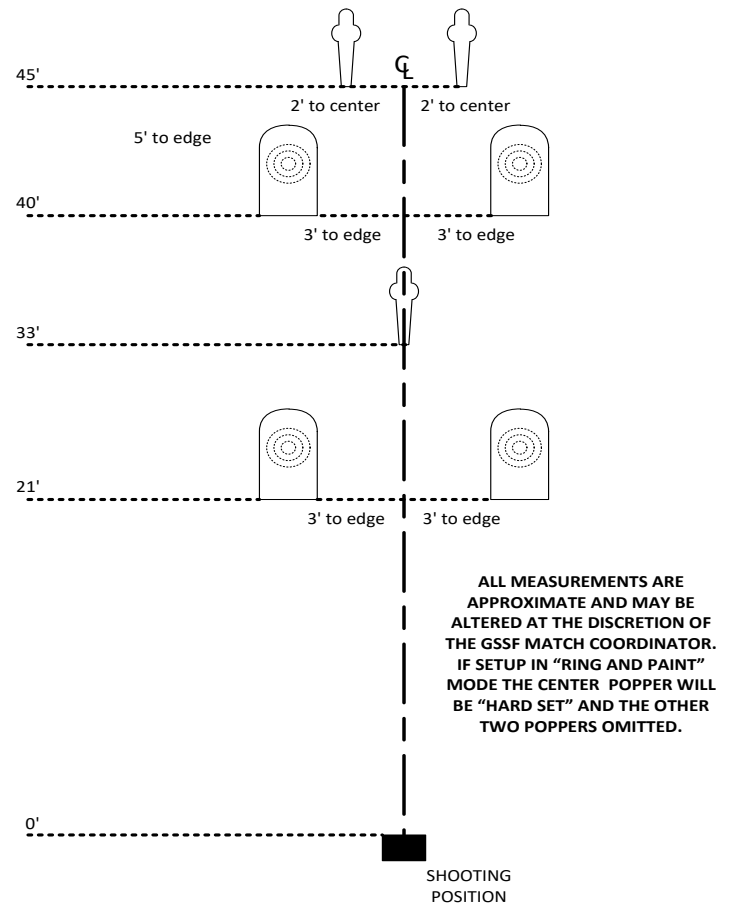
℄

45'

2' to center

2' to center

5' to edge

40'

3' to edge

3' to edge

33'

21'

3' to edge

3' to edge

ALL MEASUREMENTS ARE APPROXIMATE AND MAY BE ALTERED AT THE DISCRETION OF THE GSSF MATCH COORDINATOR. IF SETUP IN "RING AND PAINT" MODE THE CENTER POPPER WILL BE "HARD SET" AND THE OTHER TWO POPPERS OMITTED.

0'

SHOOTING POSITION